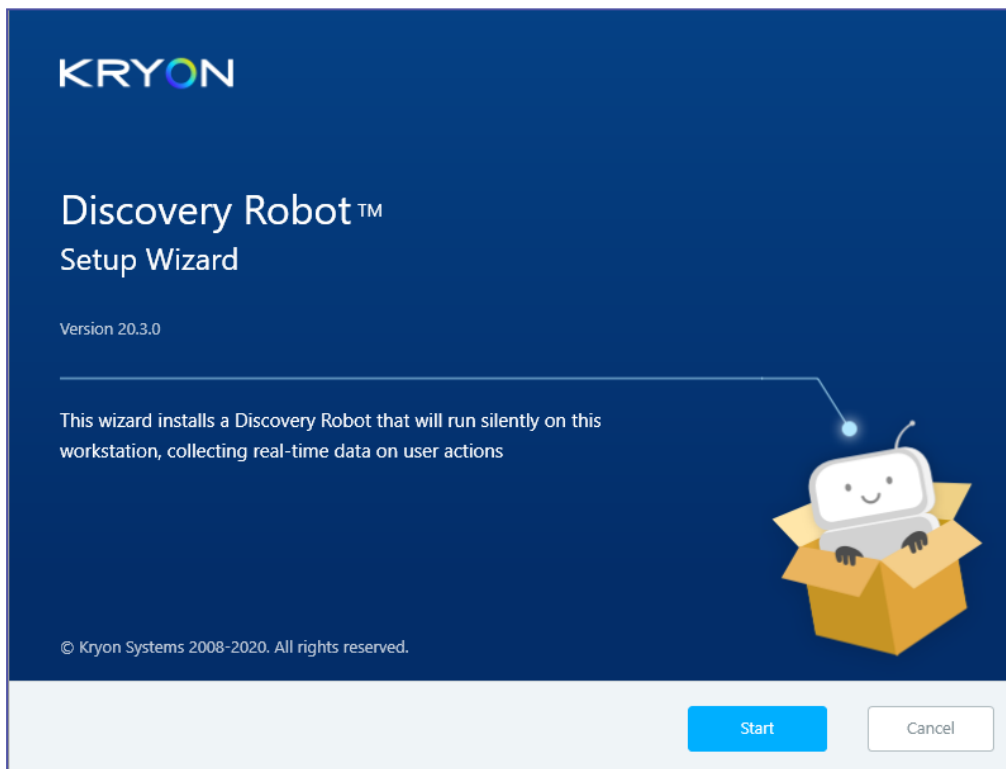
KRYON

Discovery Robot™
Setup Wizard

Version 20.3.0

This wizard installs a Discovery Robot that will run silently on this workstation, collecting real-time data on user actions

© Kryon Systems 2008-2020. All rights reserved.

Start

Cancel